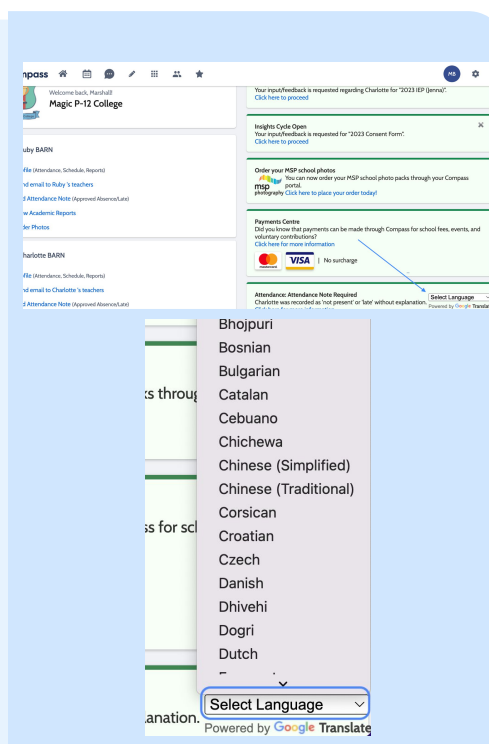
mpass

MB

Welcome back, Marshall!
Magic P-12 College

uby BARN

file (Attendance, Schedule, Reports)
d email to Ruby 's teachers
d Attendance Note (Approved Absence/Late)
w Academic Reports
der Photos

harlotte BARN

file (Attendance, Schedule, Reports)
d email to Charlotte 's teachers
d Attendance Note (Approved Absence/Late)

Your input/feedback is requested regarding Charlotte for "2023 IEP (Jenna)".
Click here to proceed

Insights Cycle Open
Your input/feedback is requested for "2023 Consent Form".
Click here to proceed

Order your MSP school photos
You can now order your MSP school photo packs through your Compass portal.
msp photography Click here to place your order today!

Payments Centre
Did you know that payments can be made through Compass for school fees, events, and voluntary contributions?
Click here for more information
VISA | No surcharge

Attendance: Attendance Note Required
Charlotte was recorded as 'not present' or 'late' without explanation.

Select Language
Powered by Google Translate

ks throug

ss for sch

anation.

Bhojpuri
Bosnian
Bulgarian
Catalan
Cebuano
Chichewa
Chinese (Simplified)
Chinese (Traditional)
Corsican
Croatian
Czech
Danish
Dhivehi
Dogri
Dutch
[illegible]

Select Language
Powered by Google Translate